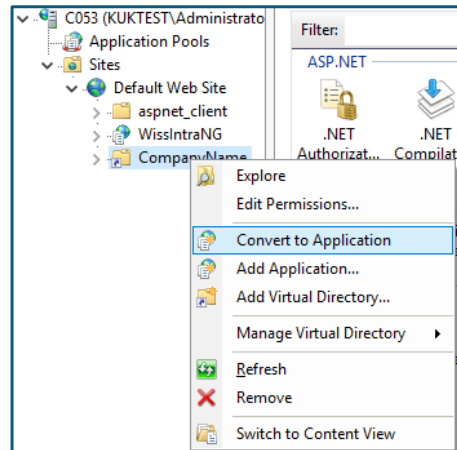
C053 (KUKTEST\Administrato
Application Pools
Sites
Default Web Site
aspnet_client
WissIntraNG
CompanyName

Filter:
ASP.NET
.NET Authorizat...
.NET Compilat

Explore
Edit Permissions...
Convert to Application
Add Application...
Add Virtual Directory...
Manage Virtual Directory
Refresh
Remove
Switch to Content View